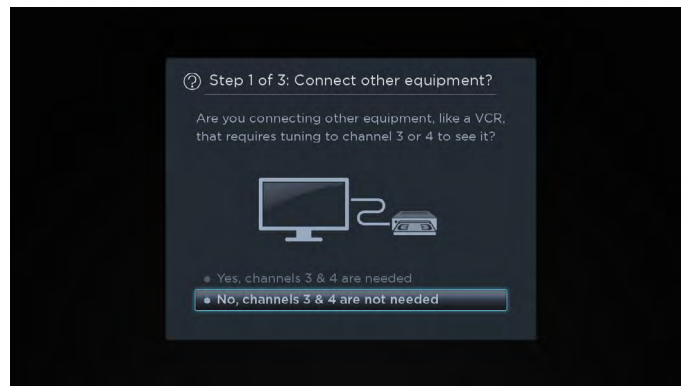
Step 1 of 3: Connect other equipment?

Are you connecting other equipment, like a VCR, that requires tuning to channel 3 or 4 to see it?

Yes, channels 3 & 4 are needed

No, channels 3 & 4 are not needed